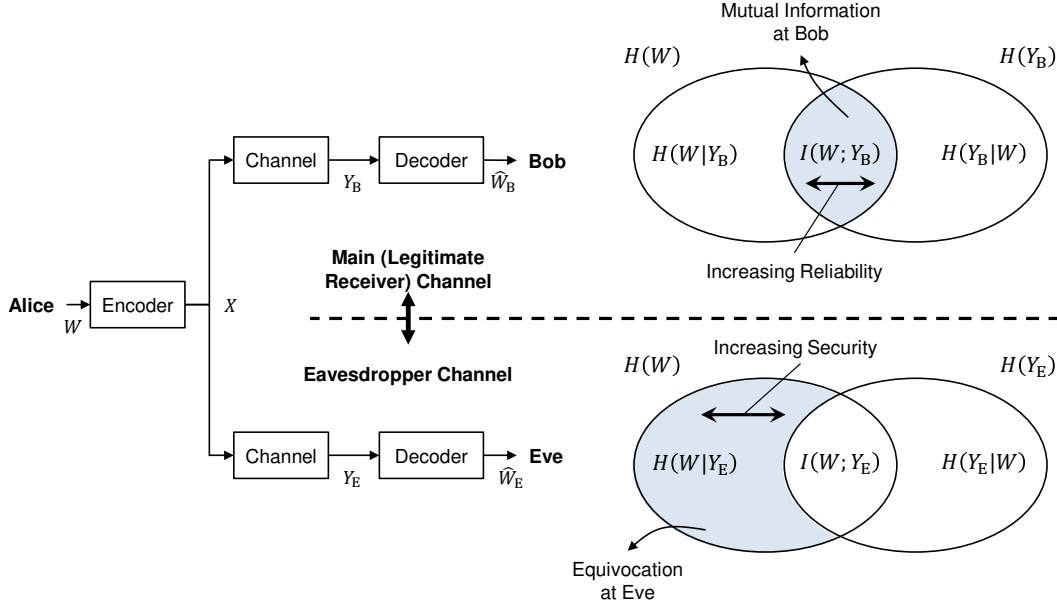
Mutual Information at Bob

$H(W)$

$H(Y_B)$

$H(W|Y_B)$

$I(W;Y_B)$

$H(Y_B|W)$

Increasing Reliability

Channel

$Y_B$

Decoder

$\widehat{W}_B$

Bob

Main (Legitimate Receiver) Channel

Alice

$W$

Encoder

$X$

Eavesdropper Channel

Channel

$Y_E$

Decoder

$\widehat{W}_E$

Eve

Increasing Security

$H(W)$

$H(Y_E)$

$H(W|Y_E)$

$I(W;Y_E)$

$H(Y_E|W)$

Equivocation at Eve